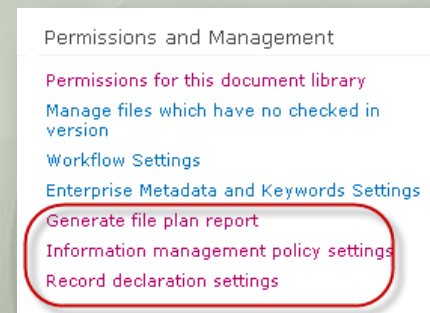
Permissions and Management

Permissions for this document library

Manage files which have no checked in version

Workflow Settings

Enterprise Metadata and Keywords Settings

Generate file plan report

Information management policy settings

Record declaration settings